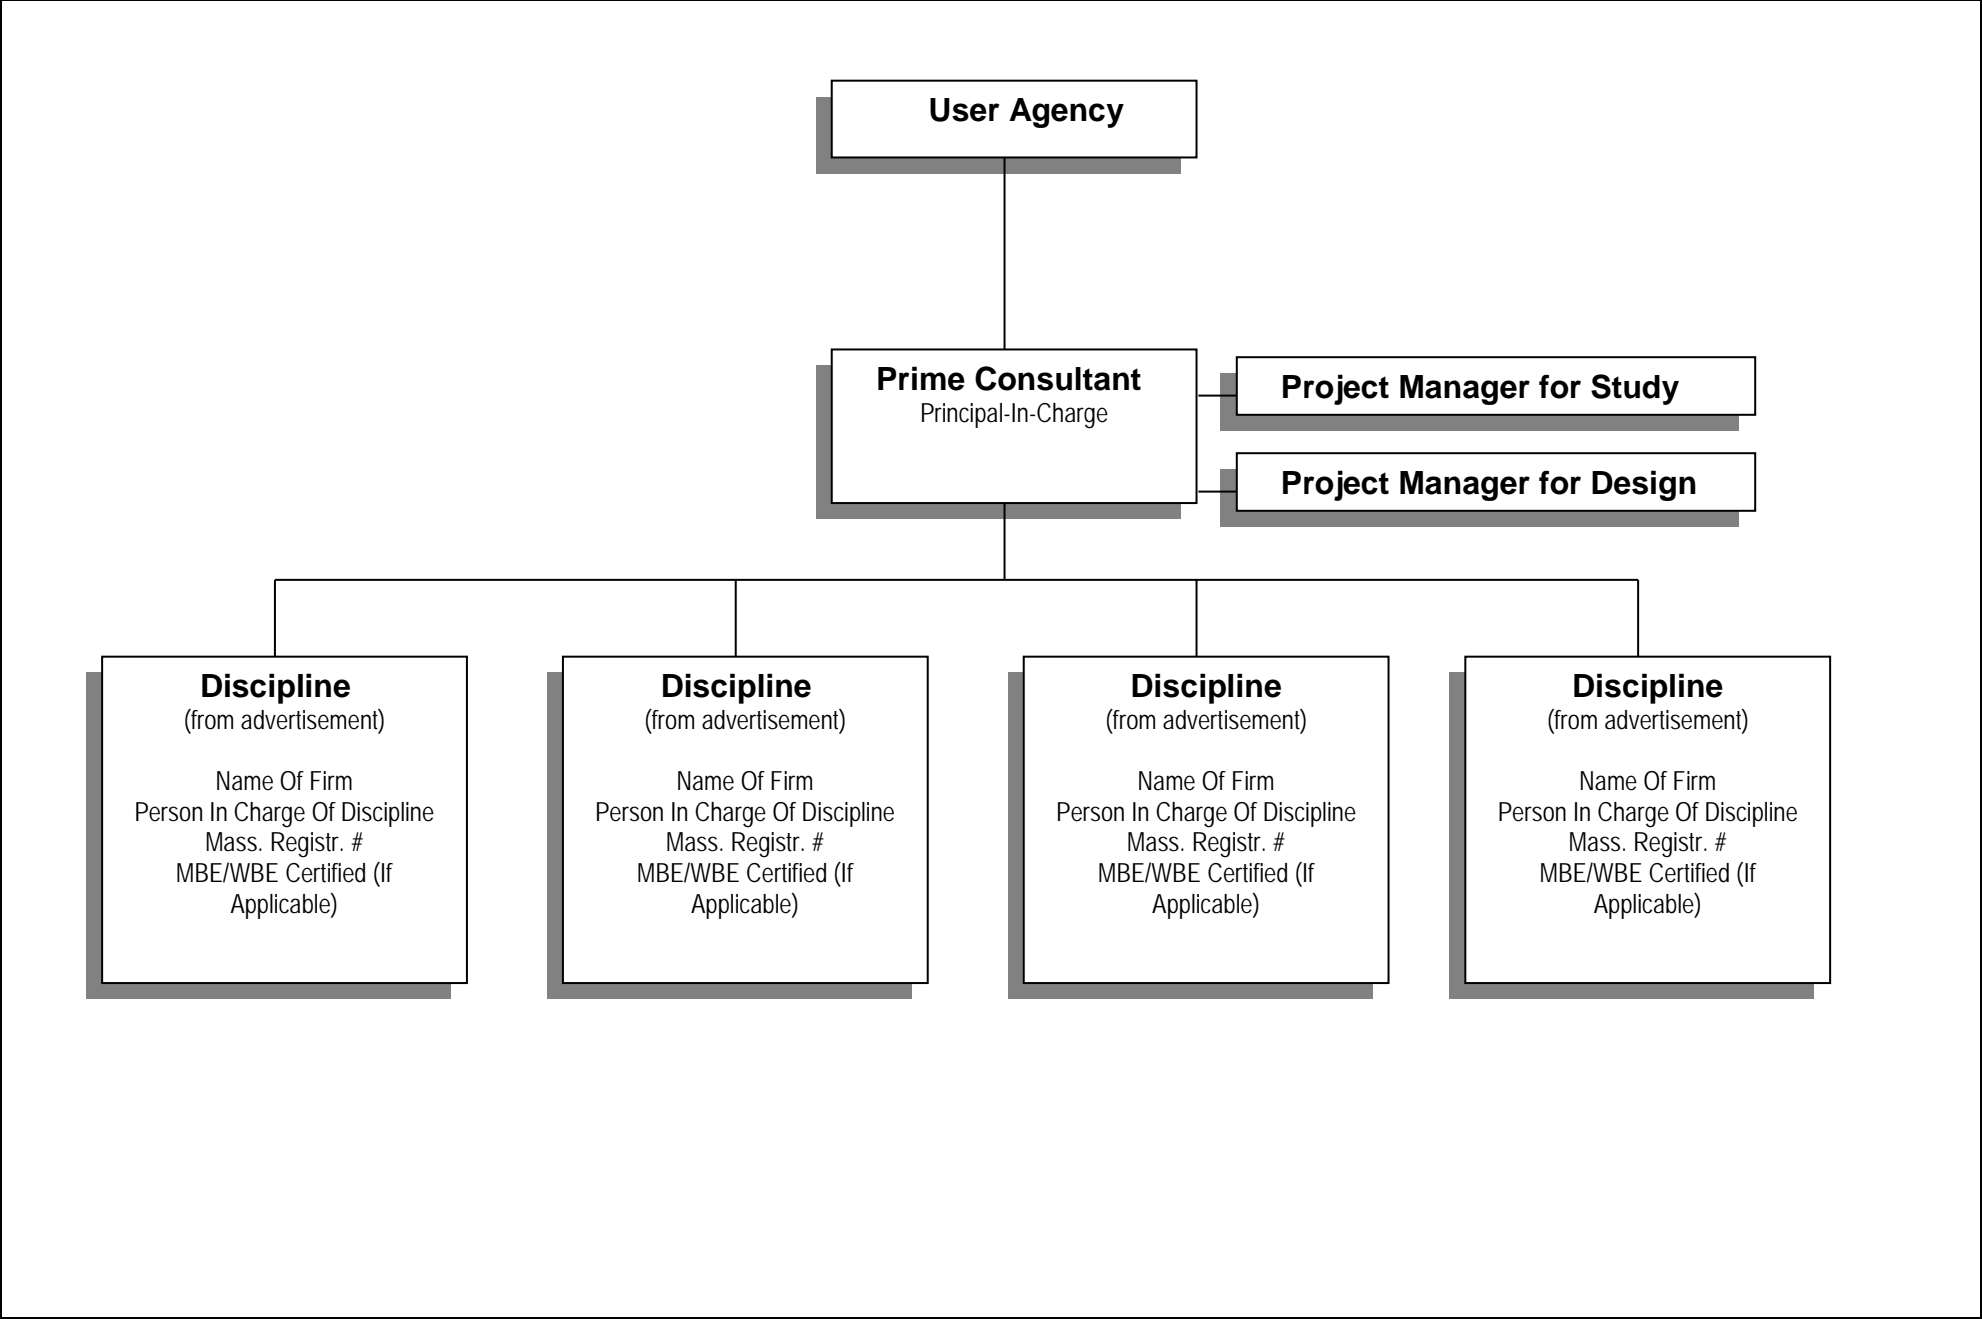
User Agency

Prime Consultant
Principal-In-Charge

Project Manager for Study

Project Manager for Design

Discipline
(from advertisement)

Name Of Firm
Person In Charge Of Discipline
Mass. Registr. #
MBE/WBE Certified (If Applicable)

Discipline
(from advertisement)

Name Of Firm
Person In Charge Of Discipline
Mass. Registr. #
MBE/WBE Certified (If Applicable)

Discipline
(from advertisement)

Name Of Firm
Person In Charge Of Discipline
Mass. Registr. #
MBE/WBE Certified (If Applicable)

Discipline
(from advertisement)

Name Of Firm
Person In Charge Of Discipline
Mass. Registr. #
MBE/WBE Certified (If Applicable)